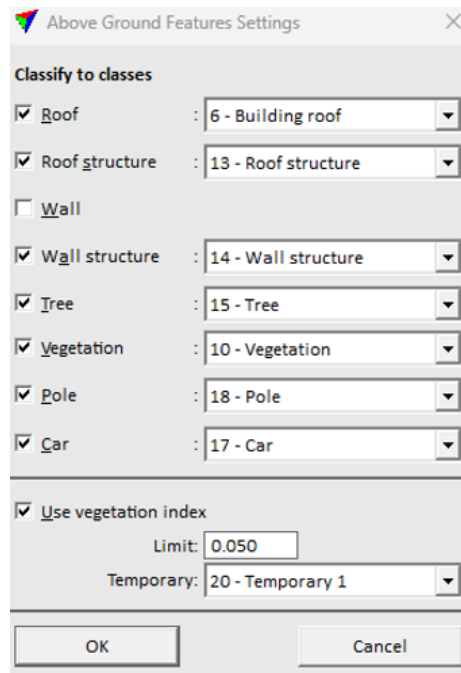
Above Ground Features Settings

Classify to classes

Roof : 6 - Building roof

Roof structure : 13 - Roof structure

Wall

Wall structure : 14 - Wall structure

Tree : 15 - Tree

Vegetation : 10 - Vegetation

Pole : 18 - Pole

Car : 17 - Car

Use vegetation index

Limit: 0.050

Temporary: 20 - Temporary 1

OK

Cancel